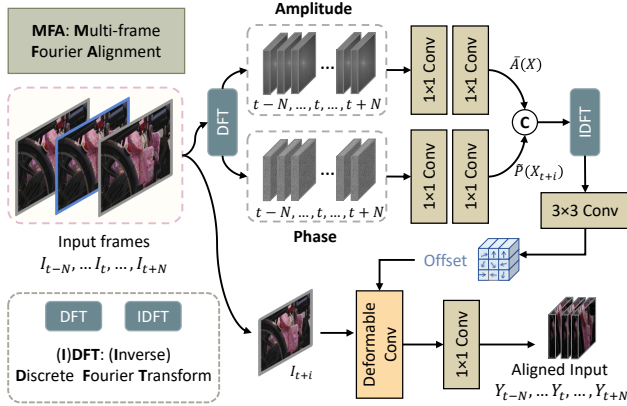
MFA: Multi-frame Fourier Alignment

Amplitude

$t-N, \dots, t, \dots, t+N$

DFT

1×1 Conv

1×1 Conv

$\bar{A}(X)$

C

IDFT

$t-N, \dots, t, \dots, t+N$

1×1 Conv

1×1 Conv

$\bar{P}(X_{t+i})$

Phase

3×3 Conv

Input frames

$I_{t-N}, \dots I_t, \dots, I_{t+N}$

Offset

DFT

IDFT

(I)DFT: (Inverse) Discrete Fourier Transform

$I_{t+i}$

Deformable Conv

1×1 Conv

Aligned Input

$Y_{t-N}, \dots Y_t, \dots, Y_{t+N}$